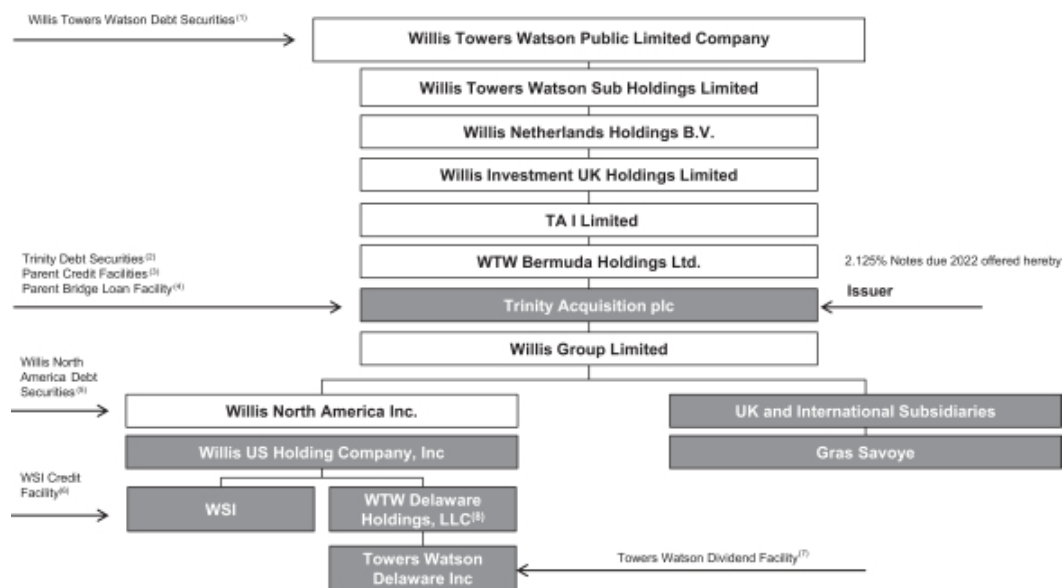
Willis Towers Watson Debt Securities$^{(1)}$

Willis Towers Watson Public Limited Company

Willis Towers Watson Sub Holdings Limited

Willis Netherlands Holdings B.V.

Willis Investment UK Holdings Limited

TA I Limited

Trinity Debt Securities$^{(2)}$
Parent Credit Facilities$^{(3)}$
Parent Bridge Loan Facility$^{(4)}$

WTW Bermuda Holdings Ltd.

2.125% Notes due 2022 offered hereby

Trinity Acquisition plc

Issuer

Willis Group Limited

Willis North America Debt Securities$^{(5)}$

Willis North America Inc.

UK and International Subsidiaries

Willis US Holding Company, Inc

Gras Savoye

WSI Credit Facility$^{(6)}$

WSI

WTW Delaware Holdings, LLC$^{(8)}$

Towers Watson Delaware Inc

Towers Watson Dividend Facility$^{(7)}$